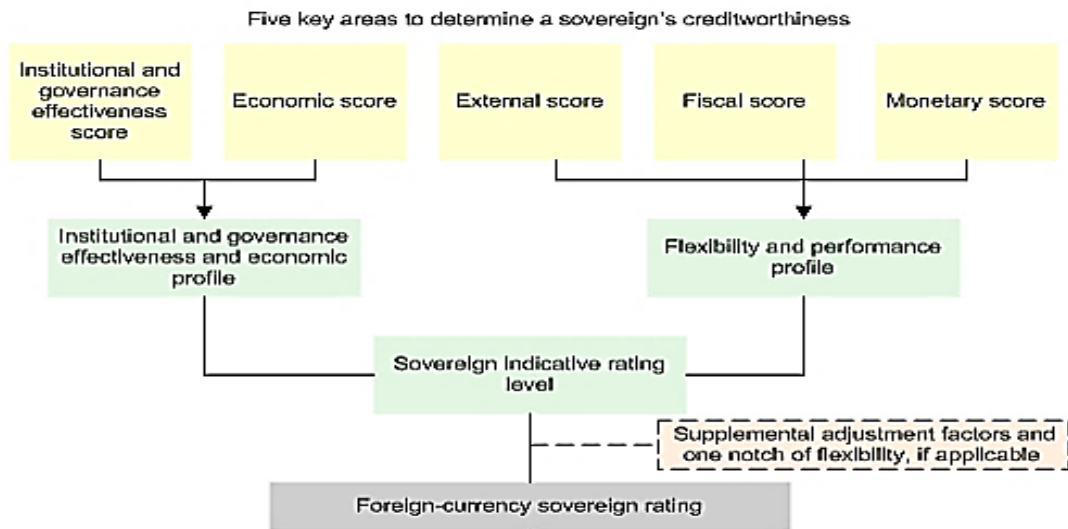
Five key areas to determine a sovereign's creditworthiness

Institutional and governance effectiveness score

Economic score

External score

Fiscal score

Monetary score

Institutional and governance effectiveness and economic profile

Flexibility and performance profile

Sovereign indicative rating level

Supplemental adjustment factors and one notch of flexibility, if applicable

Foreign-currency sovereign rating